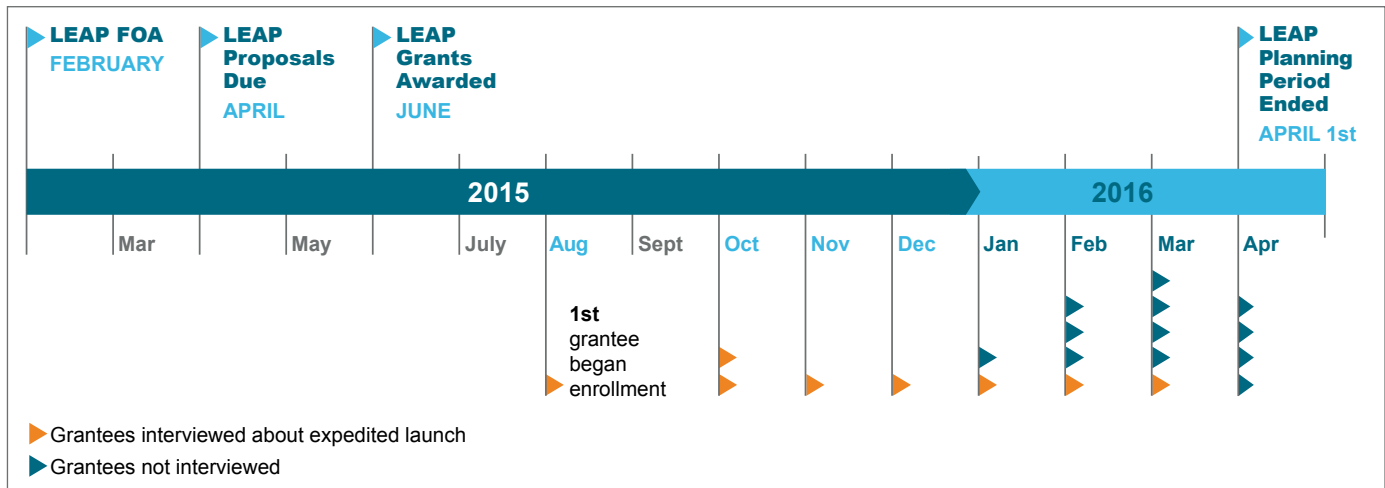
LEAP FOA
FEBRUARY

LEAP Proposals Due
APRIL

LEAP Grants Awarded
JUNE

LEAP Planning Period Ended
APRIL 1st

2015

2016

Mar
May
July
Aug
Sept
Oct
Nov
Dec
Jan
Feb
Mar
Apr

1st grantee began enrollment

Grantees interviewed about expedited launch
Grantees not interviewed